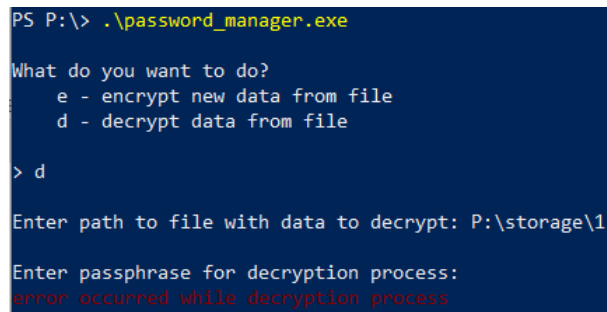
PS P:\> .\password_manager.exe

What do you want to do?
    e - encrypt new data from file
    d - decrypt data from file

> d

Enter path to file with data to decrypt: P:\storage\1

Enter passphrase for decryption process:
error occurred while decryption process